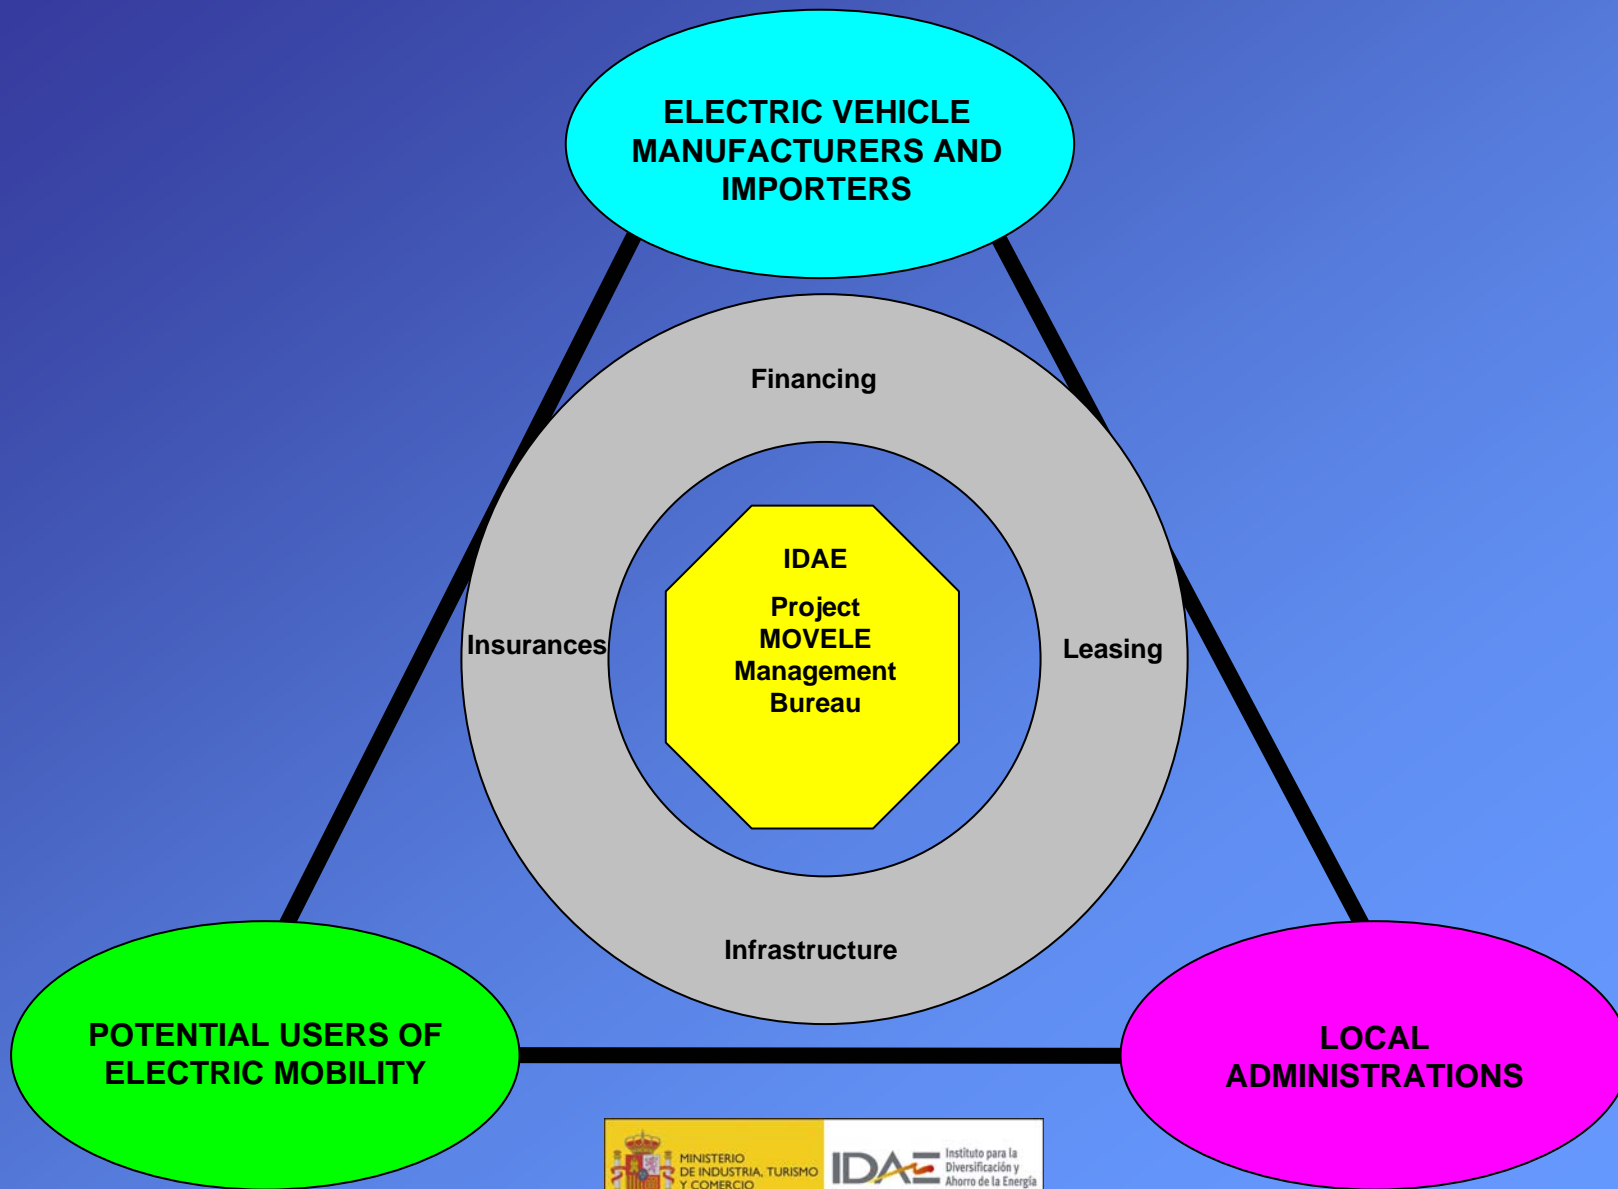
ELECTRIC VEHICLE MANUFACTURERS AND IMPORTERS

Financing

Insurances

IDAE

Project MOVELE Management Bureau

Leasing

Infrastructure

POTENTIAL USERS OF ELECTRIC MOBILITY

LOCAL ADMINISTRATIONS

MINISTERIO DE INDUSTRIA, TURISMO Y COMERCIO

IDAE

Instituto para la Diversificación y Ahorro de la Energía